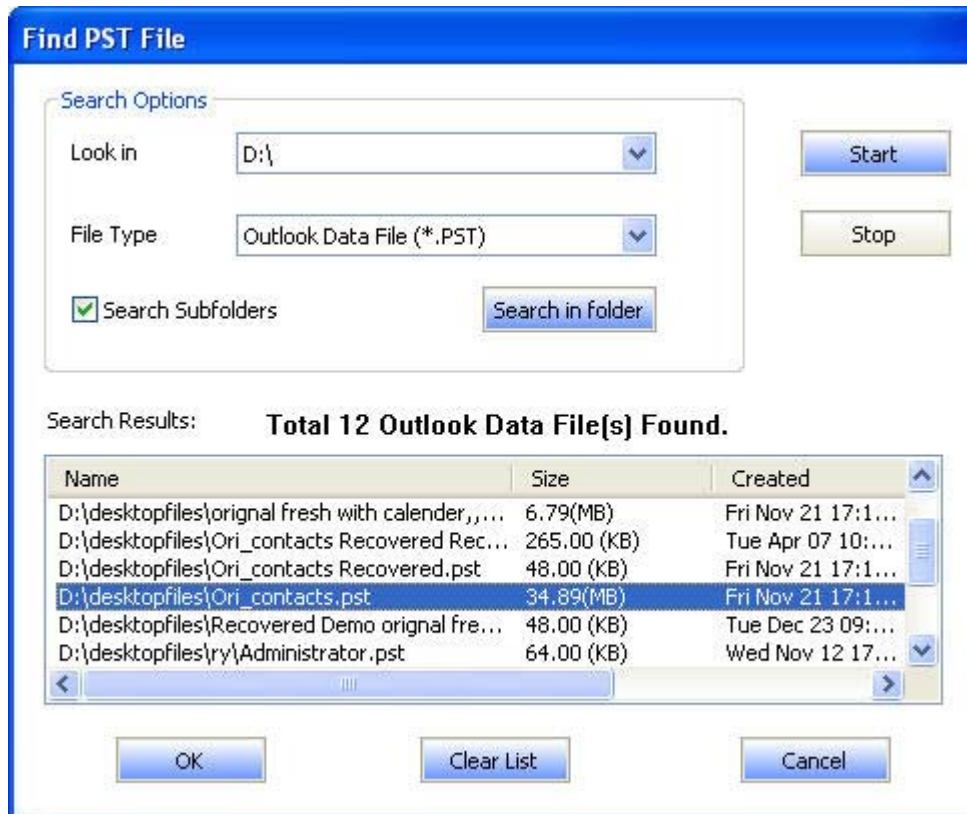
Find PST File

Search Options

Look in D:\

File Type Outlook Data File (*.PST)

Search Subfolders

Search in folder

Start

Stop

Search Results: Total 12 Outlook Data File(s) Found.

| Name | Size | Created |
|---|---|---|
| D:\desktopfiles\orignal fresh with calender,,... | 6.79(MB) | Fri Nov 21 17:1... |
| D:\desktopfiles\Ori_contacts Recovered Rec... | 265.00 (KB) | Tue Apr 07 10:... |
| D:\desktopfiles\Ori_contacts Recovered.pst | 48.00 (KB) | Fri Nov 21 17:1... |
| D:\desktopfiles\Ori_contacts.pst | 34.89(MB) | Fri Nov 21 17:1... |
| D:\desktopfiles\Recovered Demo orignal fre... | 48.00 (KB) | Tue Dec 23 09:... |
| D:\desktopfiles\ry\Administrator.pst | 64.00 (KB) | Wed Nov 12 17... |

OK Clear List Cancel